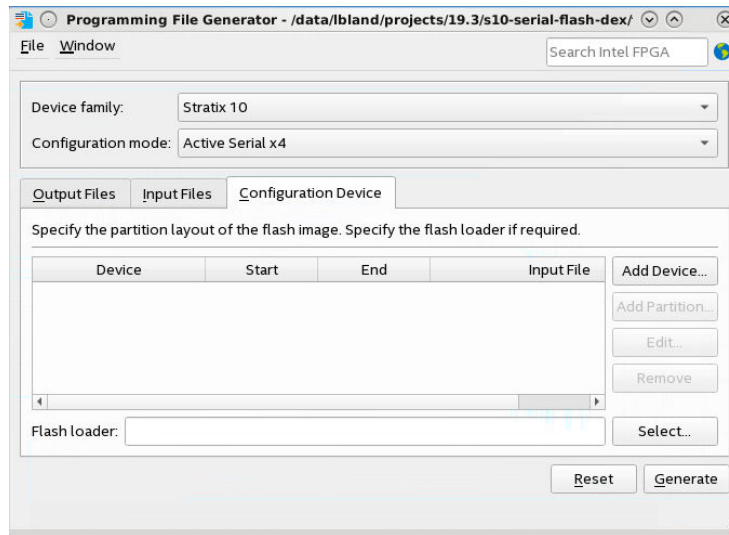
Programming File Generator - /data/lbland/projects/19.3/s10-serial-flash-dex/

File Window

Search Intel FPGA

Device family: Stratix 10

Configuration mode: Active Serial x4

Output Files | Input Files | Configuration Device

Specify the partition layout of the flash image. Specify the flash loader if required.

| Device | Start | End | Input File |
|---|---|---|---|

Add Device...

Add Partition...

Edit...

Remove

Flash loader:

Select...

Reset

Generate